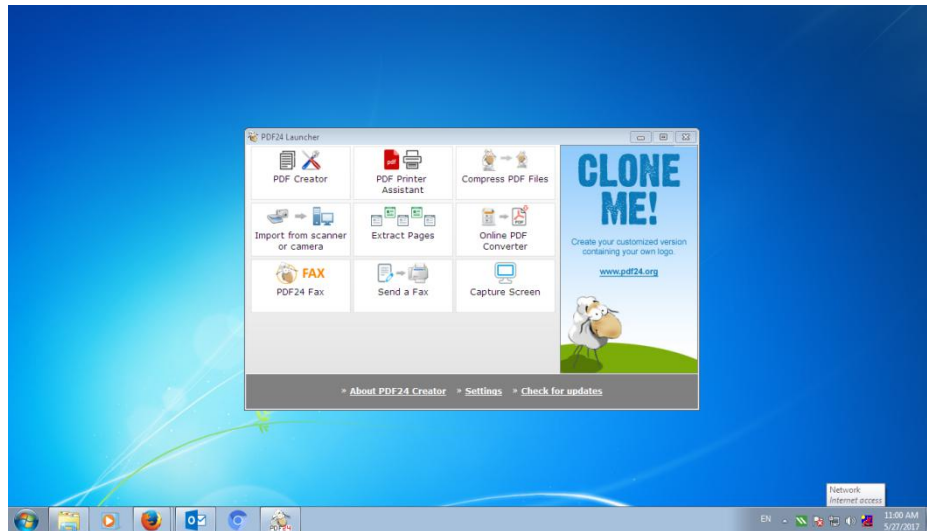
PDF24 Launcher

PDF Creator

PDF Printer Assistant

Compress PDF Files

Import from scanner or camera

Extract Pages

Online PDF Converter

FAX

PDF24 Fax

Send a Fax

Capture Screen

CLONE ME!

Create your customized version containing your own logo.

www.pdf24.org

» About PDF24 Creator » Settings » Check for updates

Network
Internet access

EN

11:00 AM
5/27/2017